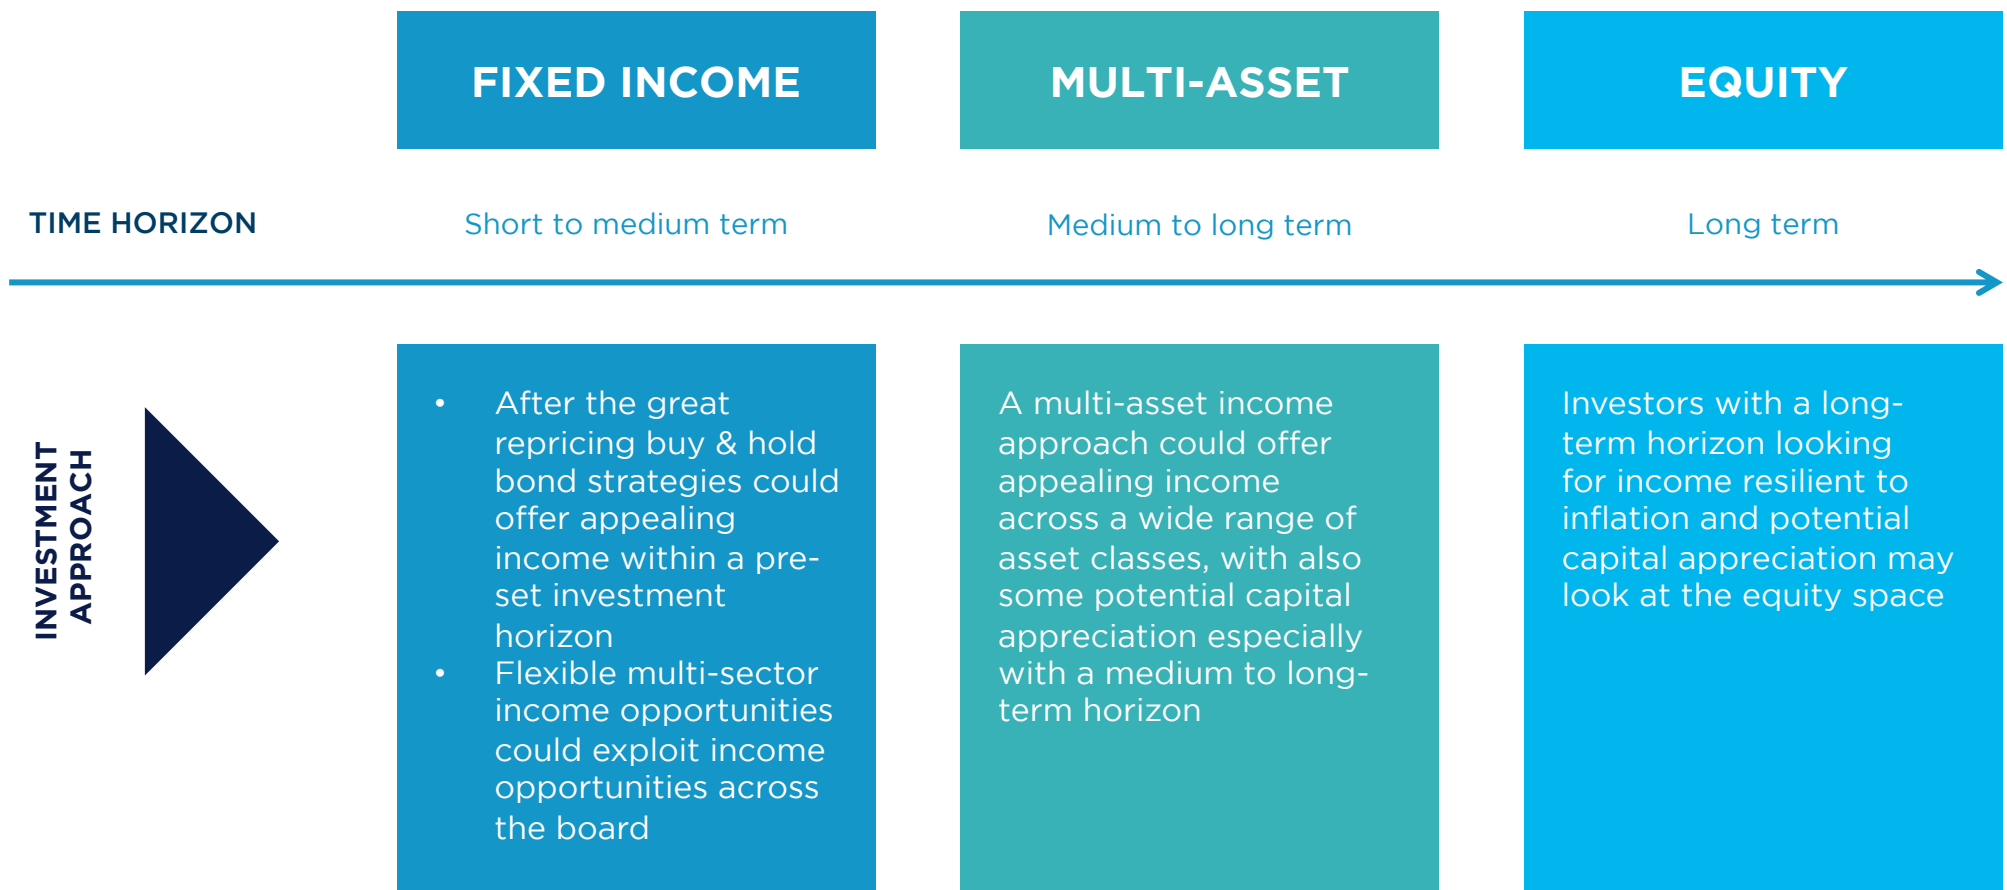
FIXED INCOME

MULTI-ASSET

EQUITY

TIME HORIZON

Short to medium term

Medium to long term

Long term

INVESTMENT APPROACH

- After the great repricing buy & hold bond strategies could offer appealing income within a preset investment horizon
- Flexible multi-sector income opportunities could exploit income opportunities across the board

A multi-asset income approach could offer appealing income across a wide range of asset classes, with also some potential capital appreciation especially with a medium to long-term horizon

Investors with a long-term horizon looking for income resilient to inflation and potential capital appreciation may look at the equity space